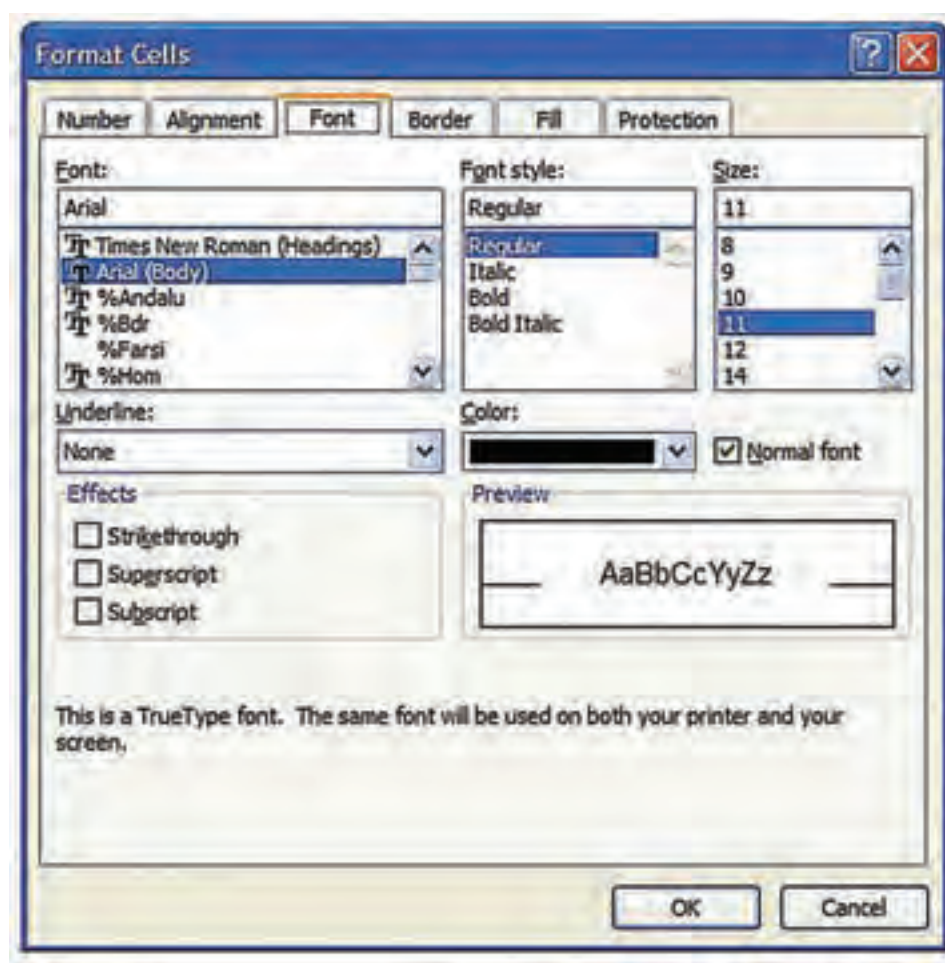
Format Cells

Number Alignment Font Border Fill Protection

Font:
Arial
Times New Roman (Headings)
Arial (Body)
%Andalu
%Bdr
%Farsi
%Hom

Font style:
Regular
Regular
Italic
Bold
Bold Italic

Size:
11
8
9
10
11
12
14

Underline:
None

Color:

Normal font

Effects
Strikethrough
Superscript
Subscript

Preview
AaBbCcYyZz

This is a TrueType font. The same font will be used on both your printer and your screen.

OK Cancel